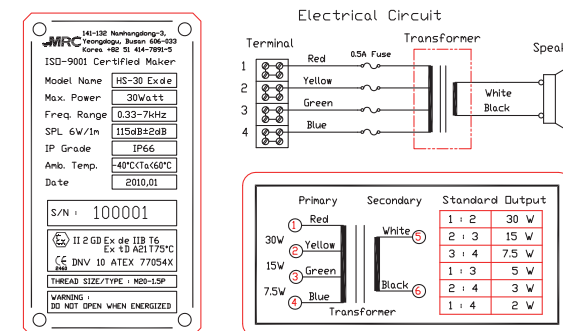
MRC 141-132 Namhangdong-3, Yeongdogu, Busan 606-033 Korea +82 51 414-7891-5

ISO-9001 Certified Maker

| Model Name | HS-30 Exde |
|---|---|
| Max. Power | 30Watt |
| Freq. Range | 0.33-7kHz |
| SPL 6W/1m | 115dB±2dB |
| IP Grade | IP66 |
| Amb. Temp. | -40°C<Ta<60°C |
| Date | 2010,01 |

S/N : 100001

II 2 GD Ex de IIB T6
Ex tD A21T75°C
CE DNV 10 ATEX 77054X
0462

THREAD SIZE/TYPE : M20-1.5P

WARNING :
DO NOT OPEN WHEN ENERGIZED

Electrical Circuit

Terminal

Transformer

Speak

1 Red 0.5A Fuse
2 Yellow
3 Green
4 Blue

White
Black

Primary

Secondary

Standard Output

1 Red
30W
2 Yellow
15W
3 Green
7.5W
4 Blue

White 5
Black 6

Transformer

| 1 : 2 | 30 W |
|---|---|
| 2 : 3 | 15 W |
| 3 : 4 | 7.5 W |
| 1 : 3 | 5 W |
| 2 : 4 | 3 W |
| 1 : 4 | 2 W |